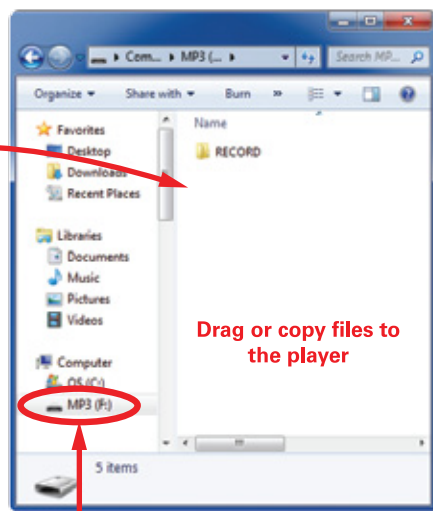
Com... ▸ MP3 (... ▸
Search MP...
Organize ▾ Share with ▾ Burn »
Favorites
Desktop
Downloads
Recent Places
Libraries
Documents
Music
Pictures
Videos
Computer
OS (C:)
MP3 (F:)
Name
RECORD
Drag or copy files to the player
5 items